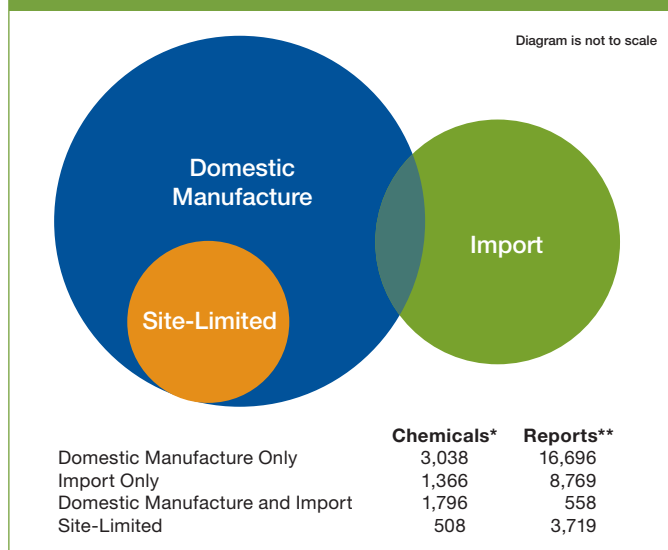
Diagram is not to scale

Domestic Manufacture

Import

Site-Limited

| | Chemicals* | Reports** |
|---|---|---|
| Domestic Manufacture Only | 3,038 | 16,696 |
| Import Only | 1,366 | 8,769 |
| Domestic Manufacture and Import | 1,796 | 558 |
| Site-Limited | 508 | 3,719 |